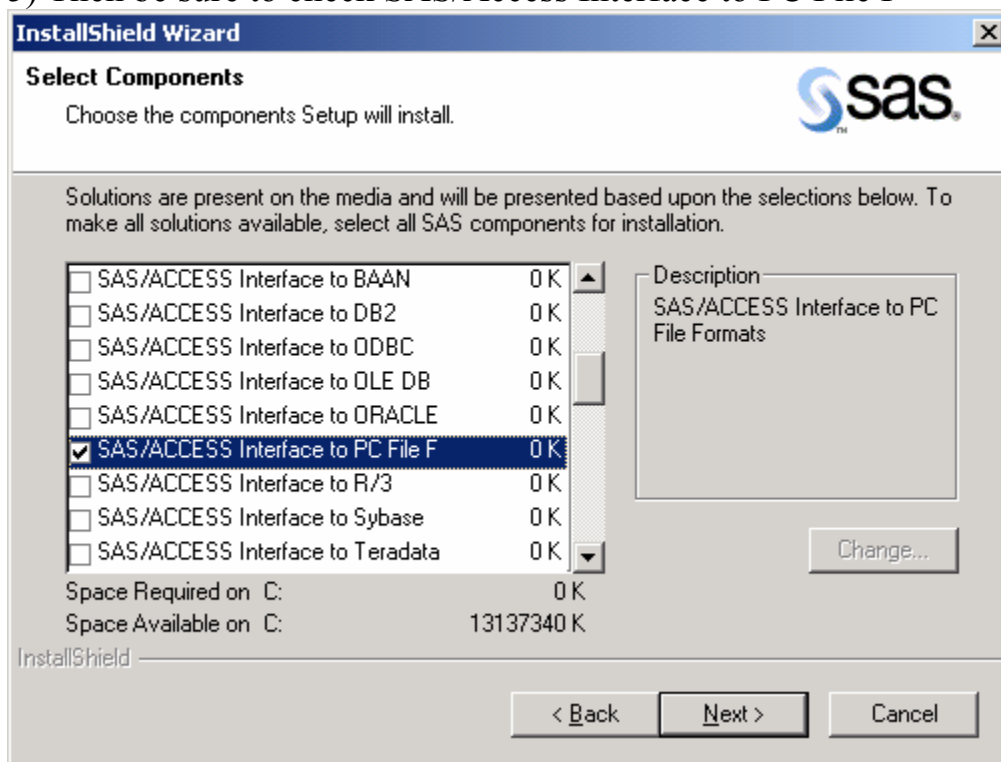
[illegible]

InstallShield Wizard

×

Select Components

Choose the components Setup will install.

sas.

Solutions are present on the media and will be presented based upon the selections below. To make all solutions available, select all SAS components for installation.

| | | |
|---|---|---|
| ☐ | SAS/ACCESS Interface to BAAN | 0 K |
| ☐ | SAS/ACCESS Interface to DB2 | 0 K |
| ☐ | SAS/ACCESS Interface to ODBC | 0 K |
| ☐ | SAS/ACCESS Interface to OLE DB | 0 K |
| ☐ | SAS/ACCESS Interface to ORACLE | 0 K |
| ☑ | SAS/ACCESS Interface to PC File F | 0 K |
| ☐ | SAS/ACCESS Interface to R/3 | 0 K |
| ☐ | SAS/ACCESS Interface to Sybase | 0 K |
| ☐ | SAS/ACCESS Interface to Teradata | 0 K |

Description

SAS/ACCESS Interface to PC File Formats

Change...

Space Required on C: 0 K

Space Available on C: 13137340 K

InstallShield

< Back

Next >

Cancel